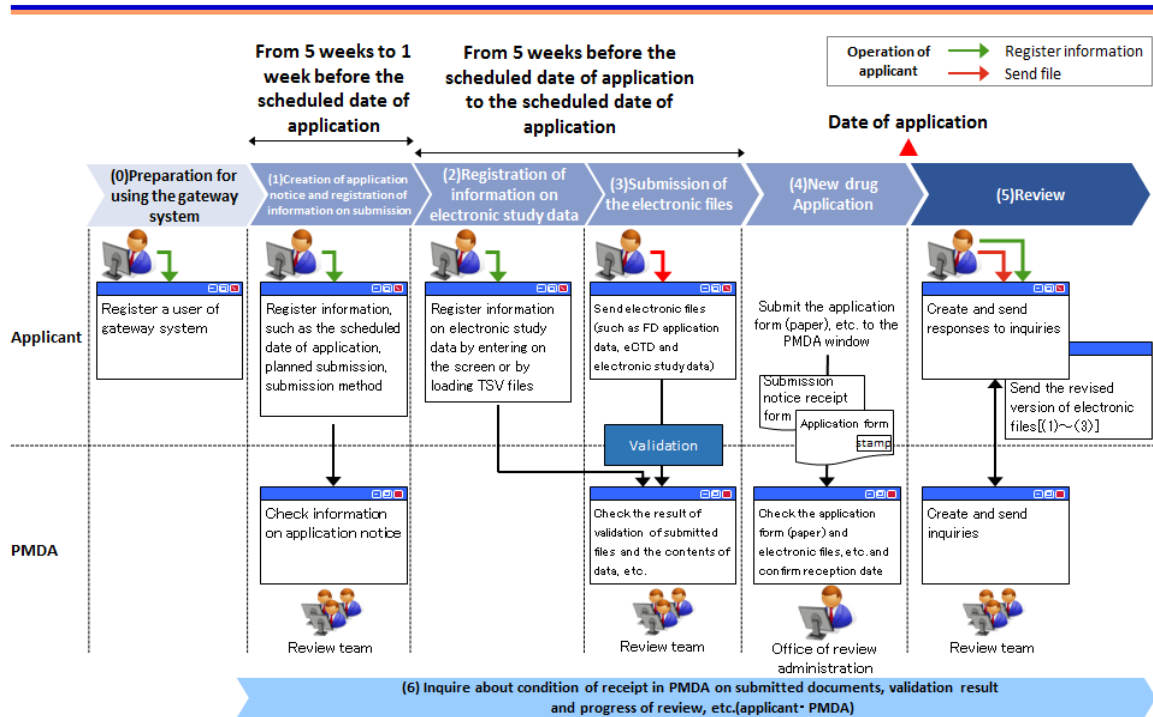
From 5 weeks to 1 week before the scheduled date of application

From 5 weeks before the scheduled date of application to the scheduled date of application

Operation of applicant
Register information
Send file

Date of application

(0)Preparation for using the gateway system

(1)Creation of application notice and registration of information on submission

(2)Registration of information on electronic study data

(3)Submission of the electronic files

(4)New drug Application

(5)Review

Applicant

Register a user of gateway system

Register information, such as the scheduled date of application, planned submission, submission method

Register information on electronic study data by entering on the screen or by loading TSV files

Send electronic files (such as FD application data, eCTD and electronic study data)

Submit the application form (paper), etc. to the PMDA window

Submission notice receipt form

Application form

stamp

Create and send responses to inquiries

Send the revised version of electronic files[(1)~(3)]

Validation

PMDA

Check information on application notice

Check the result of validation of submitted files and the contents of data, etc.

Check the application form (paper) and electronic files, etc. and confirm reception date

Create and send inquiries

Review team

Review team

Office of review administration

Review team

(6) Inquire about condition of receipt in PMDA on submitted documents, validation result and progress of review, etc.(applicant・PMDA)